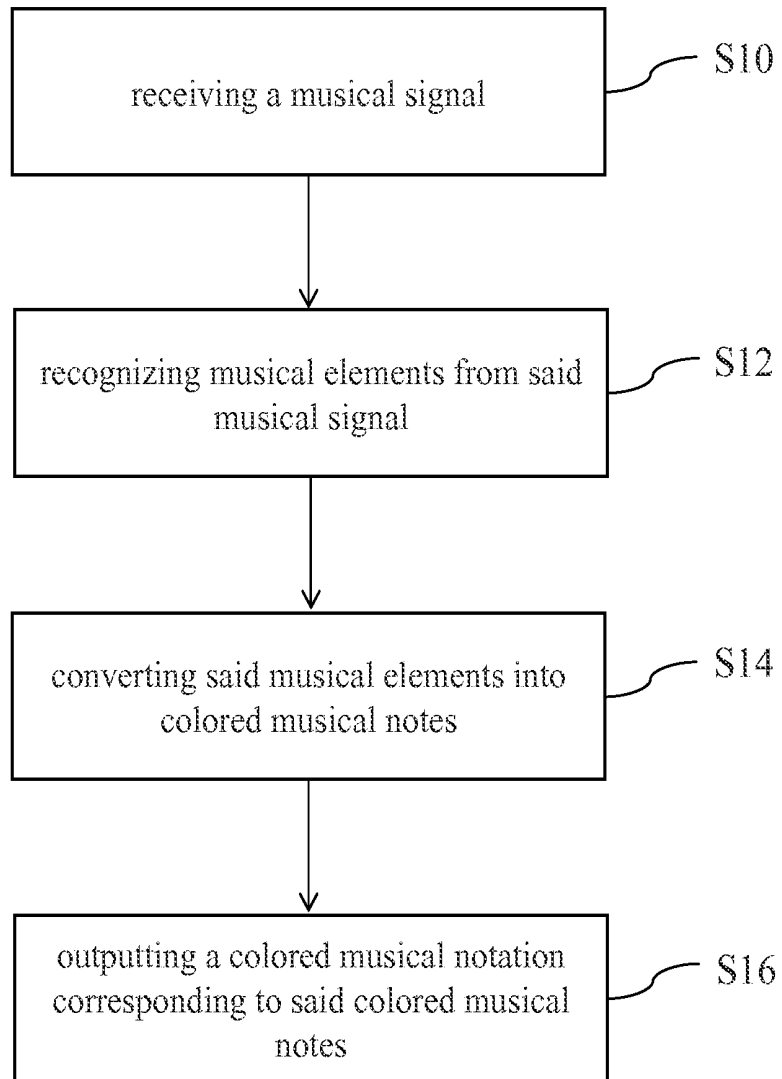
receiving a musical signal

S10

recognizing musical elements from said musical signal

S12

converting said musical elements into colored musical notes

S14

outputting a colored musical notation corresponding to said colored musical notes

S16